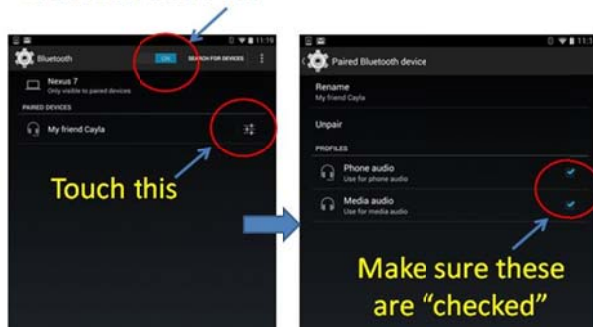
11:19

Bluetooth

ON

SEARCH FOR DEVICES

Nexus 7
Only visible to paired devices

PAIRED DEVICES

My friend Cayla

Touch this

11:1

Paired Bluetooth device

Rename
My friend Cayla

Unpair

PROFILES

Phone audio
Use for phone audio

Media audio
Use for media audio

Make sure these are "checked"